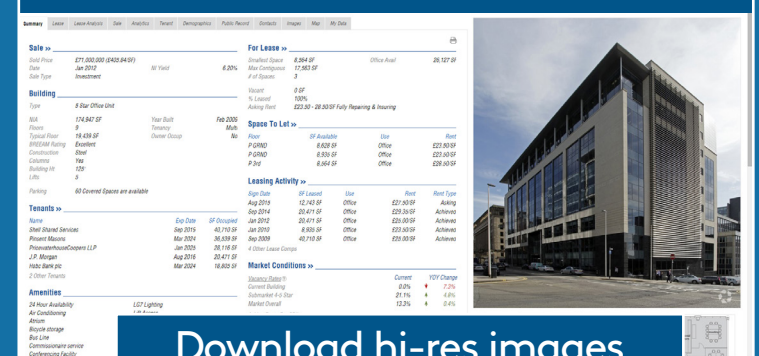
Summary Lease Lease Analysis Sale Analytics Tenant Demographics Public Record Contacts Images Map My Data

Sale »

| | | | |
|---|---|---|---|
| Sold Price | £71,000,000 (£405.84/SF) | | |
| Date | Jan 2012 | NI Yield | 6.20% |
| Sale Type | Investment | | |

Building

| | | | |
|---|---|---|---|
| Type | 5 Star Office Unit | | |
| NIA | 174,947 SF | Year Built | Feb 2005 |
| Floors | 9 | Tenancy | Multi |
| Typical Floor | 19,439 SF | Owner Occupied | No |
| BREEAM Rating | Excellent | | |
| Construction | Steel | | |
| Columns | Yes | | |
| Building Ht | 125' | | |
| Lifts | 5 | | |
| Parking | 60 Covered Spaces are available | | |

Tenants »

| Name | Exp Date | SF Occupied |
|---|---|---|
| Shell Shared Services | Sep 2015 | 40,710 SF |
| Pinsent Masons | Mar 2024 | 36,539 SF |
| PricewaterhouseCoopers LLP | Jan 2025 | 28,116 SF |
| J.P. Morgan | Aug 2016 | 20,471 SF |
| Hsbc Bank plc | Mar 2024 | 16,605 SF |
| 2 Other Tenants | | |

Amenities

24 Hour Availability
Air Conditioning
Atrium
Bicycle storage
Bus Line
Commissionaire service
Conferencing Facility
LG7 Lighting
Lift Access

For Lease »

| | | | |
|---|---|---|---|
| Smallest Space | 8,364 SF | Office Avail | 26,121 SF |
| Max Contiguous | 17,563 SF | | |
| # of Spaces | 3 | | |
| Vacant | 0 SF | | |
| % Leased | 100% | | |
| Asking Rent | £23.50 - 28.50/SF Fully Repairing & Insuring | | |

Space To Let »

| Floor | SF Available | Use | Rent |
|---|---|---|---|
| P GRND | 8,628 SF | Office | £23.50/SF |
| P GRND | 8,935 SF | Office | £22.50/SF |
| P 3rd | 8,564 SF | Office | £28.50/SF |

Leasing Activity »

| Sign Date | SF Leased | Use | Rent | Rent Type |
|---|---|---|---|---|
| Aug 2015 | 12,143 SF | Office | £27.50/SF | Asking |
| Sep 2014 | 20,471 SF | Office | £29.35/SF | Achieved |
| Jan 2012 | 20,471 SF | Office | £29.00/SF | Achieved |
| Jan 2010 | 8,935 SF | Office | £23.50/SF | Achieved |
| Sep 2009 | 40,710 SF | Office | £29.00/SF | Achieved |
| 4 Other Lease Comps | | | | |

Market Conditions »

| | Current | YOY Change |
|---|---|---|
| Vacancy Rates® | | |
| Current Building | 0.0% | 7.2% |
| Submarket 4-5 Star | 21.1% | 4.8% |
| Market Overall | 13.3% | 0.4% |

Download hi-res images